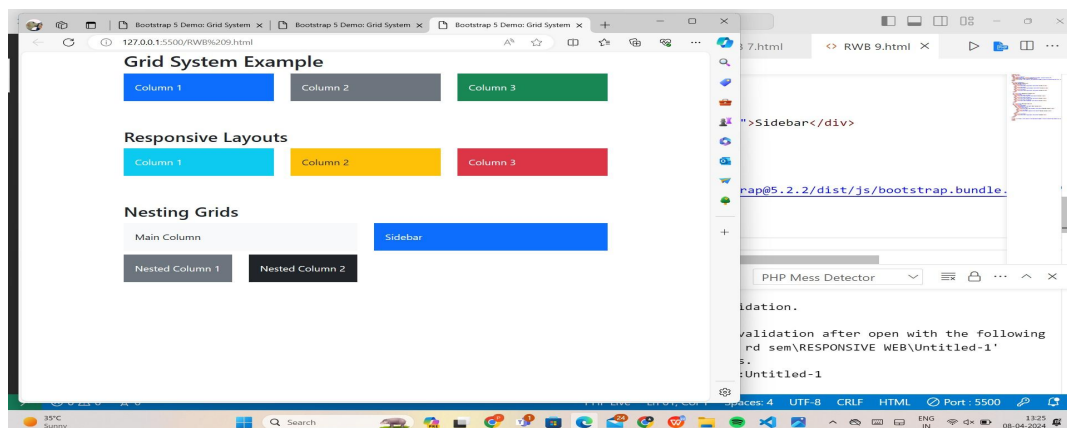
Bootstrap 5 Demo: Grid System × | Bootstrap 5 Demo: Grid System × | Bootstrap 5 Demo: Grid System × +

127.0.0.1:5500/RWB%209.html

Grid System Example

Column 1 Column 2 Column 3

Responsive Layouts

Column 1 Column 2 Column 3

Nesting Grids

Main Column Sidebar

Nested Column 1 Nested Column 2

7.html <> RWB 9.html ×

">Sidebar</div>

rap@5.2.2/dist/js/bootstrap.bundle.

PHP Mess Detector

idation.

validation after open with the following
rd sem\RESPONSIVE WEB\Untitled-1'
s.
:Untitled-1

Spaces: 4 UTF-8 CRLF HTML Port : 5500

35°C
Sunny

Search

ENG
IN

13:25
08-04-2024